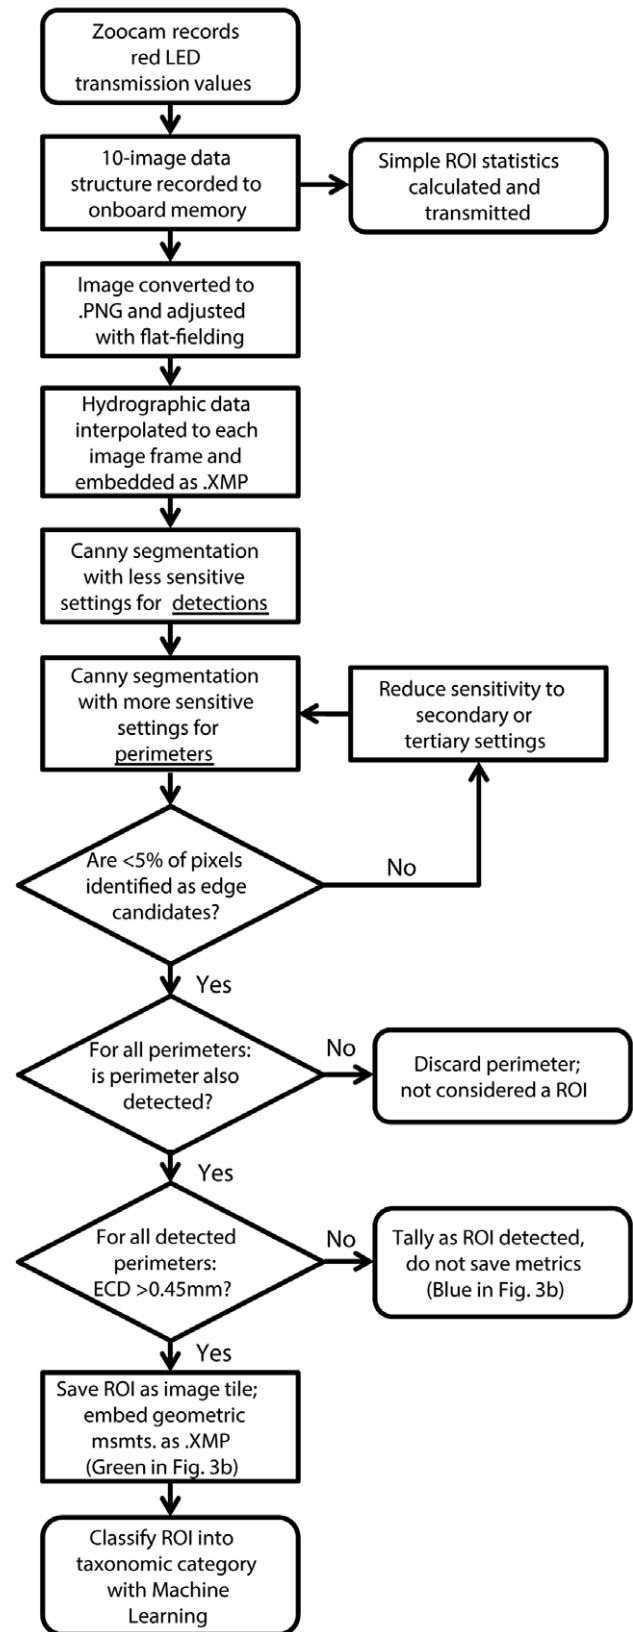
Zoocam records red LED transmission values

10-image data structure recorded to onboard memory

Simple ROI statistics calculated and transmitted

Image converted to .PNG and adjusted with flat-fielding

Hydrographic data interpolated to each image frame and embedded as .XMP

Canny segmentation with less sensitive settings for detections

Canny segmentation with more sensitive settings for perimeters

Reduce sensitivity to secondary or tertiary settings

Are <5% of pixels identified as edge candidates?

No

Yes

For all perimeters: is perimeter also detected?

No

Discard perimeter; not considered a ROI

Yes

For all detected perimeters: ECD >0.45mm?

No

Tally as ROI detected, do not save metrics (Blue in Fig. 3b)

Yes

Save ROI as image tile; embed geometric msmts. as .XMP (Green in Fig. 3b)

Classify ROI into taxonomic category with Machine Learning